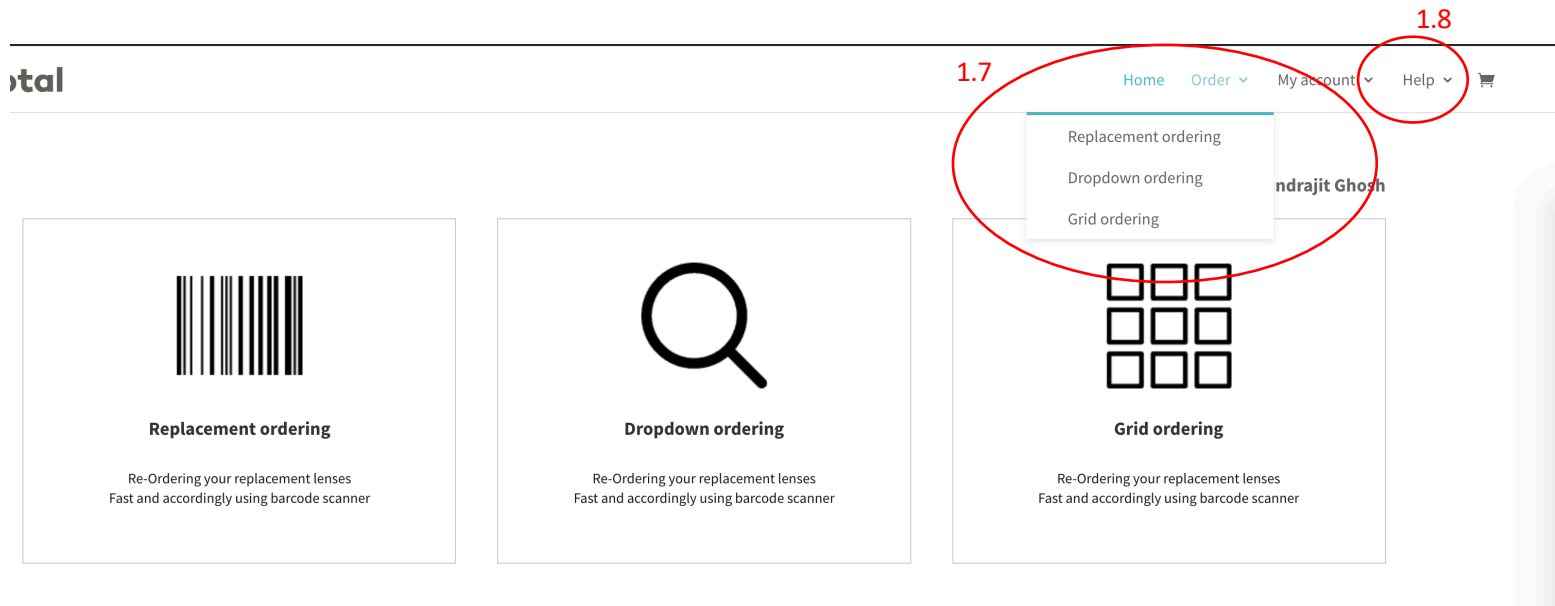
1.8

otal

1.7

Home Order My account Help

Replacement ordering
Dropdown ordering
Grid ordering

ndrajit Ghosh

Replacement ordering

Re-Ordering your replacement lenses
Fast and accordingly using barcode scanner

Dropdown ordering

Re-Ordering your replacement lenses
Fast and accordingly using barcode scanner

Grid ordering

Re-Ordering your replacement lenses
Fast and accordingly using barcode scanner